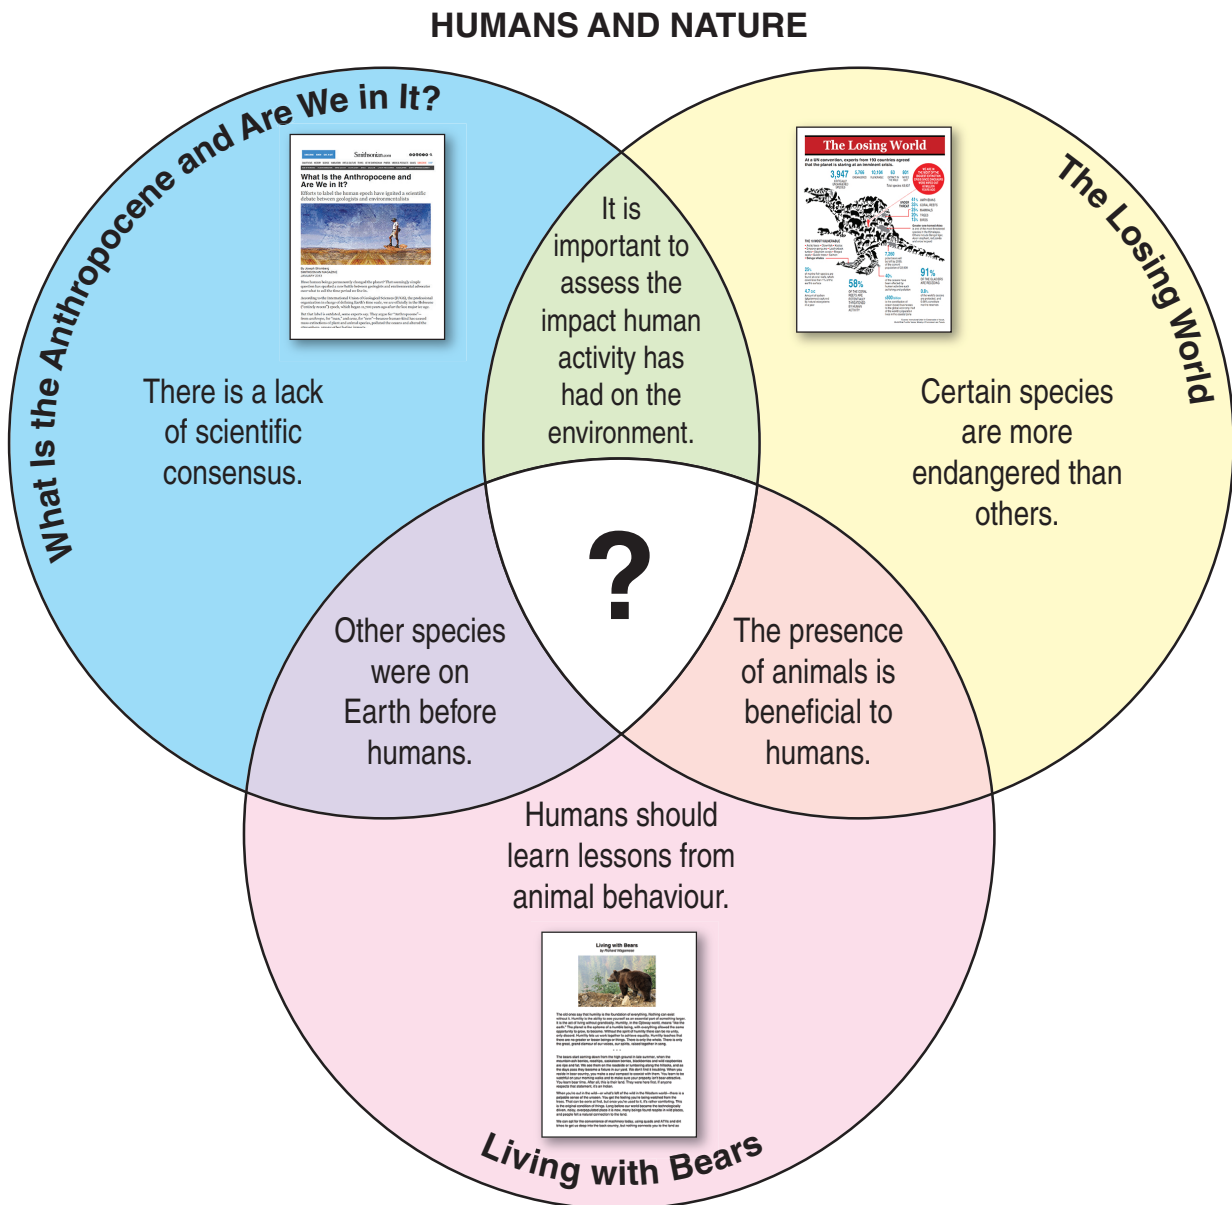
HUMANS AND NATURE

What Is the Anthropocene and Are We in It?

What Is the Anthropocene and Are We in It?

There is a lack of scientific consensus.

It is important to assess the impact human activity has had on the environment.

The Losing World

The Losing World

Certain species are more endangered than others.

?

Other species were on Earth before humans.

The presence of animals is beneficial to humans.

Humans should learn lessons from animal behaviour.

Living with Bears

Living with Bears